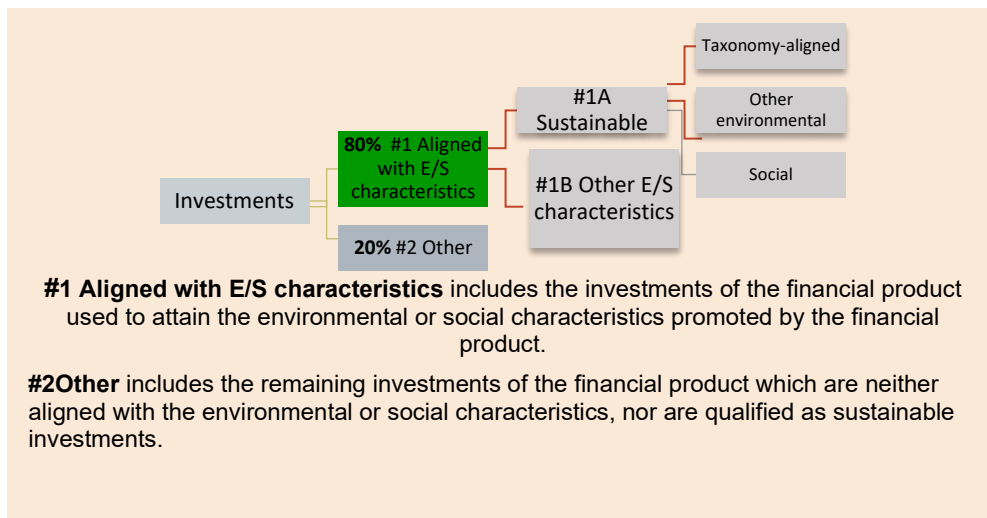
Investments

80% #1 Aligned with E/S characteristics

20% #2 Other

#1A Sustainable

#1B Other E/S characteristics

Taxonomy-aligned

Other environmental

Social

#1 Aligned with E/S characteristics includes the investments of the financial product used to attain the environmental or social characteristics promoted by the financial product.

#2Other includes the remaining investments of the financial product which are neither aligned with the environmental or social characteristics, nor are qualified as sustainable investments.